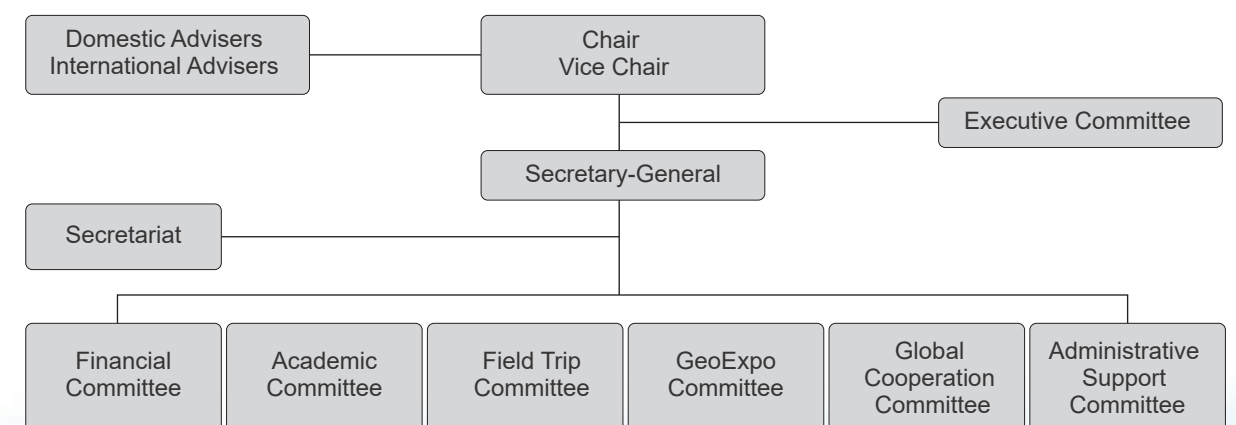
Domestic Advisers
International Advisers

Chair
Vice Chair

Executive Committee

Secretary-General

Secretariat

Financial Committee

Academic Committee

Field Trip Committee

GeoExpo Committee

Global Cooperation Committee

Administrative Support Committee